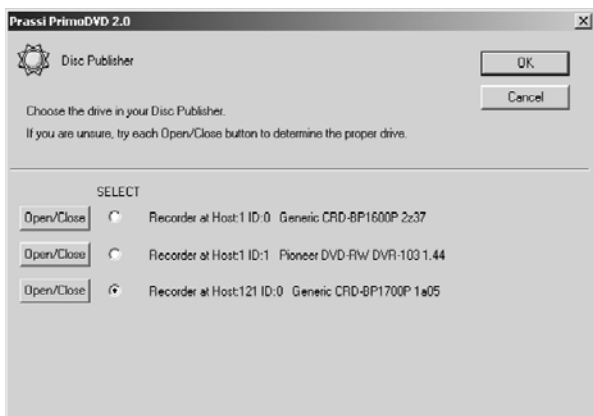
Prassi PrimoDVD 2.0

Disc Publisher

OK

Cancel

Choose the drive in your Disc Publisher.

If you are unsure, try each Open/Close button to determine the proper drive.

SELECT

Open/Close Recorder at Host:1 ID:0 Generic CRD-BP1600P 2z37

Open/Close Recorder at Host:1 ID:1 Pioneer DVD-RW DVR-103 1.44

Open/Close Recorder at Host:121 ID:0 Generic CRD-BP1700P 1a05